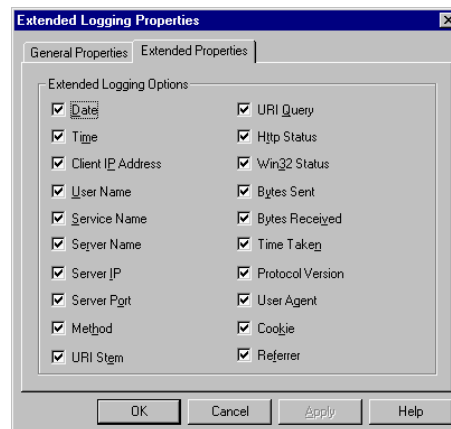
Extended Logging Properties

General Properties | Extended Properties

Extended Logging Options

Date
Time
Client IP Address
User Name
Service Name
Server Name
Server IP
Server Port
Method
URI Stem

URI Query
Http Status
Win32 Status
Bytes Sent
Bytes Received
Time Taken
Protocol Version
User Agent
Cookie
Referrer

OK | Cancel | Apply | Help